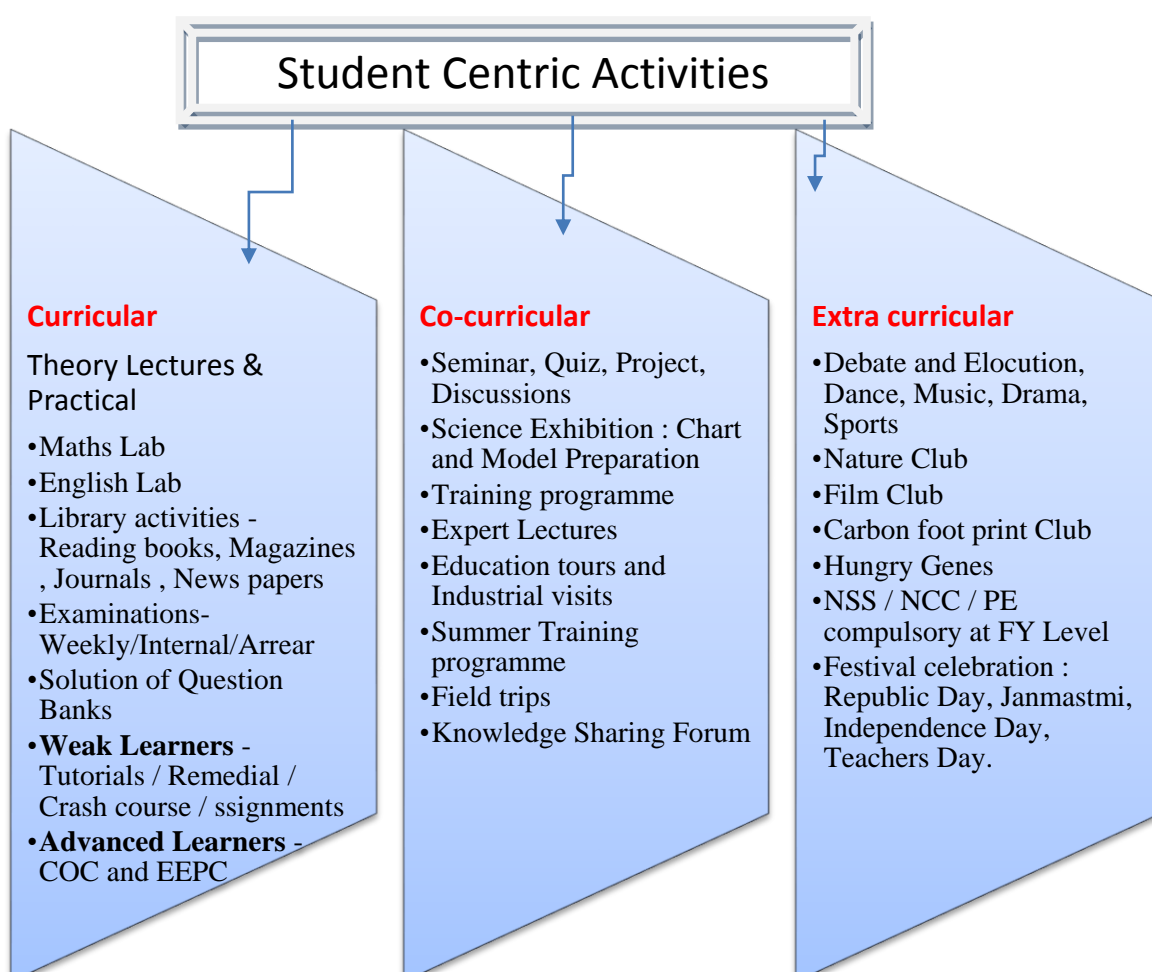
Student Centric Activities

Curricular

Theory Lectures & Practical

•Maths Lab
•English Lab
•Library activities - Reading books, Magazines , Journals , News papers
•Examinations- Weekly/Internal/Arrear
•Solution of Question Banks
•**Weak Learners** - Tutorials / Remedial / Crash course / ssignments
•**Advanced Learners** - COC and EEPC

Co-curricular

•Seminar, Quiz, Project, Discussions
•Science Exhibition : Chart and Model Preparation
•Training programme
•Expert Lectures
•Education tours and Industrial visits
•Summer Training programme
•Field trips
•Knowledge Sharing Forum

Extra curricular

•Debate and Elocution, Dance, Music, Drama, Sports
•Nature Club
•Film Club
•Carbon foot print Club
•Hungry Genes
•NSS / NCC / PE compulsory at FY Level
•Festival celebration : Republic Day, Janmastmi, Independence Day, Teachers Day.